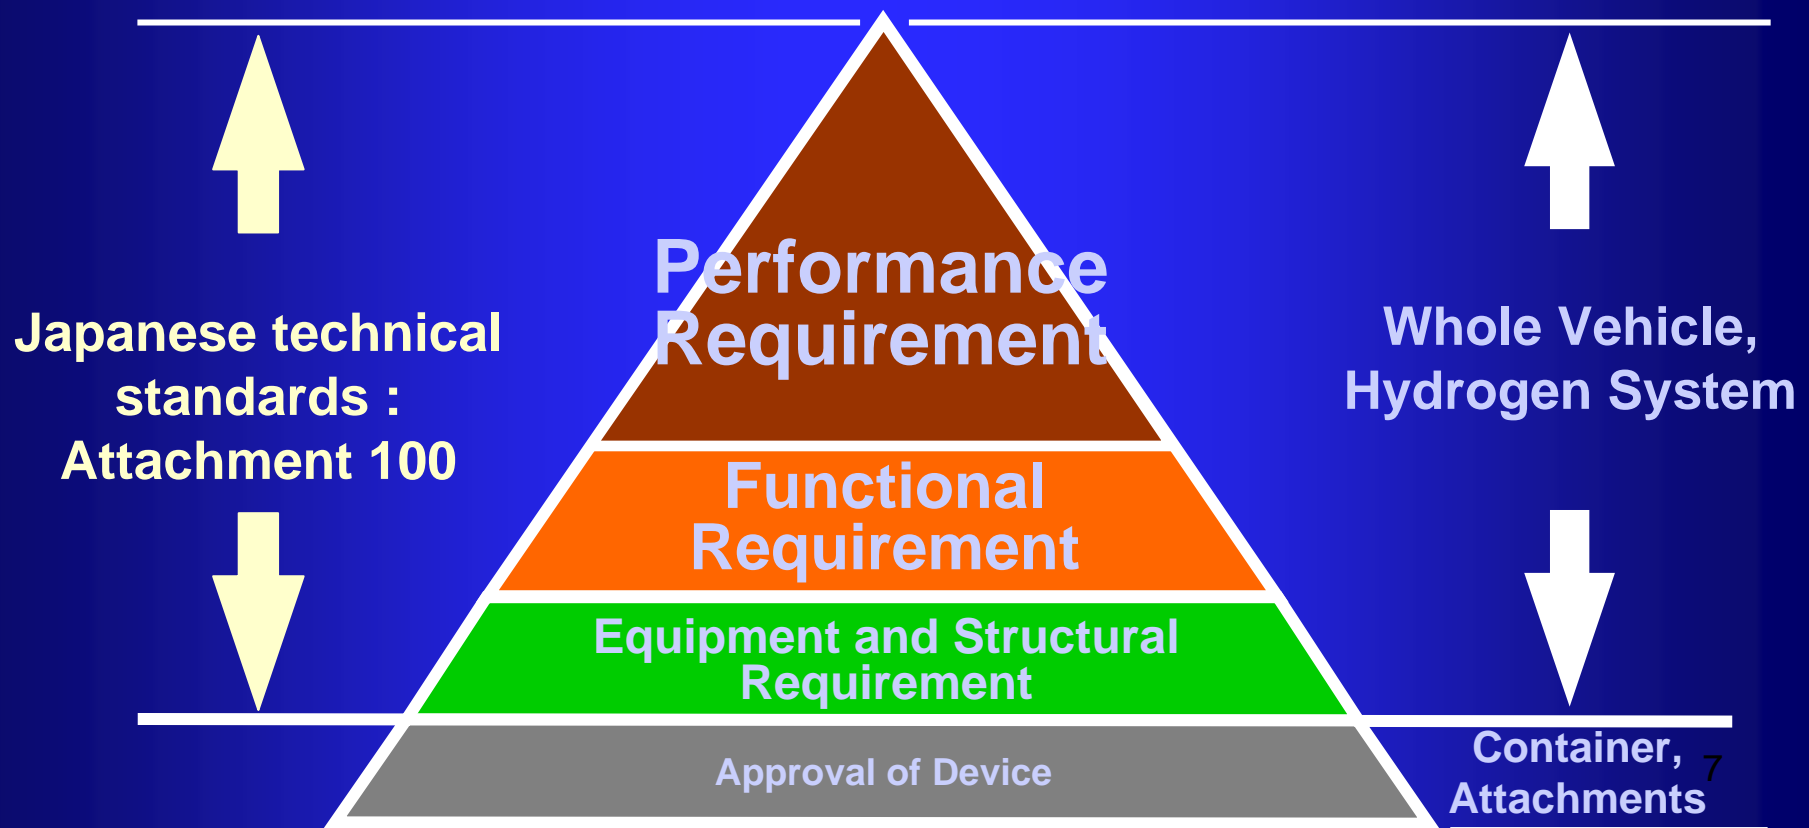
Japanese technical standards : Attachment 100

Performance Requirement

Functional Requirement

Equipment and Structural Requirement

Approval of Device

Whole Vehicle, Hydrogen System

Container, Attachments

7